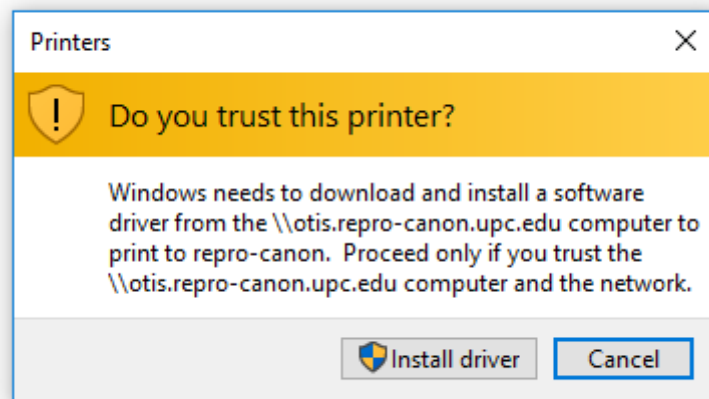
Printers

Do you trust this printer?

Windows needs to download and install a software driver from the \\otis.repro-canon.upc.edu computer to print to repro-canon.  Proceed only if you trust the \\otis.repro-canon.upc.edu computer and the network.

Install driver

Cancel